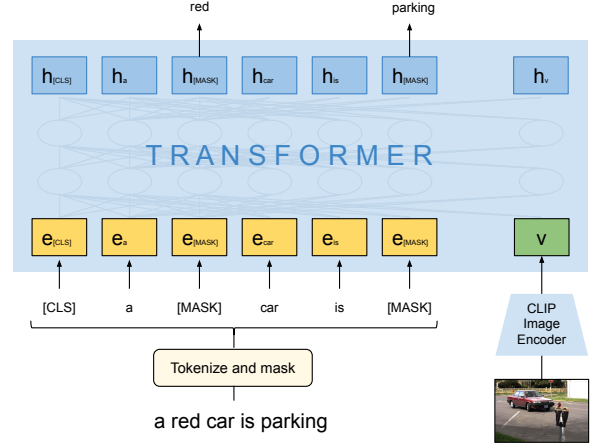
red

parking

$h_{[CLS]}$ $h_{a}$ $h_{[MASK]}$ $h_{car}$ $h_{is}$ $h_{[MASK]}$ $h_{v}$

TRANSFORMER

$e_{[CLS]}$ $e_{a}$ $e_{[MASK]}$ $e_{car}$ $e_{is}$ $e_{[MASK]}$ v

[CLS] a [MASK] car is [MASK]

CLIP Image Encoder

Tokenize and mask

a red car is parking